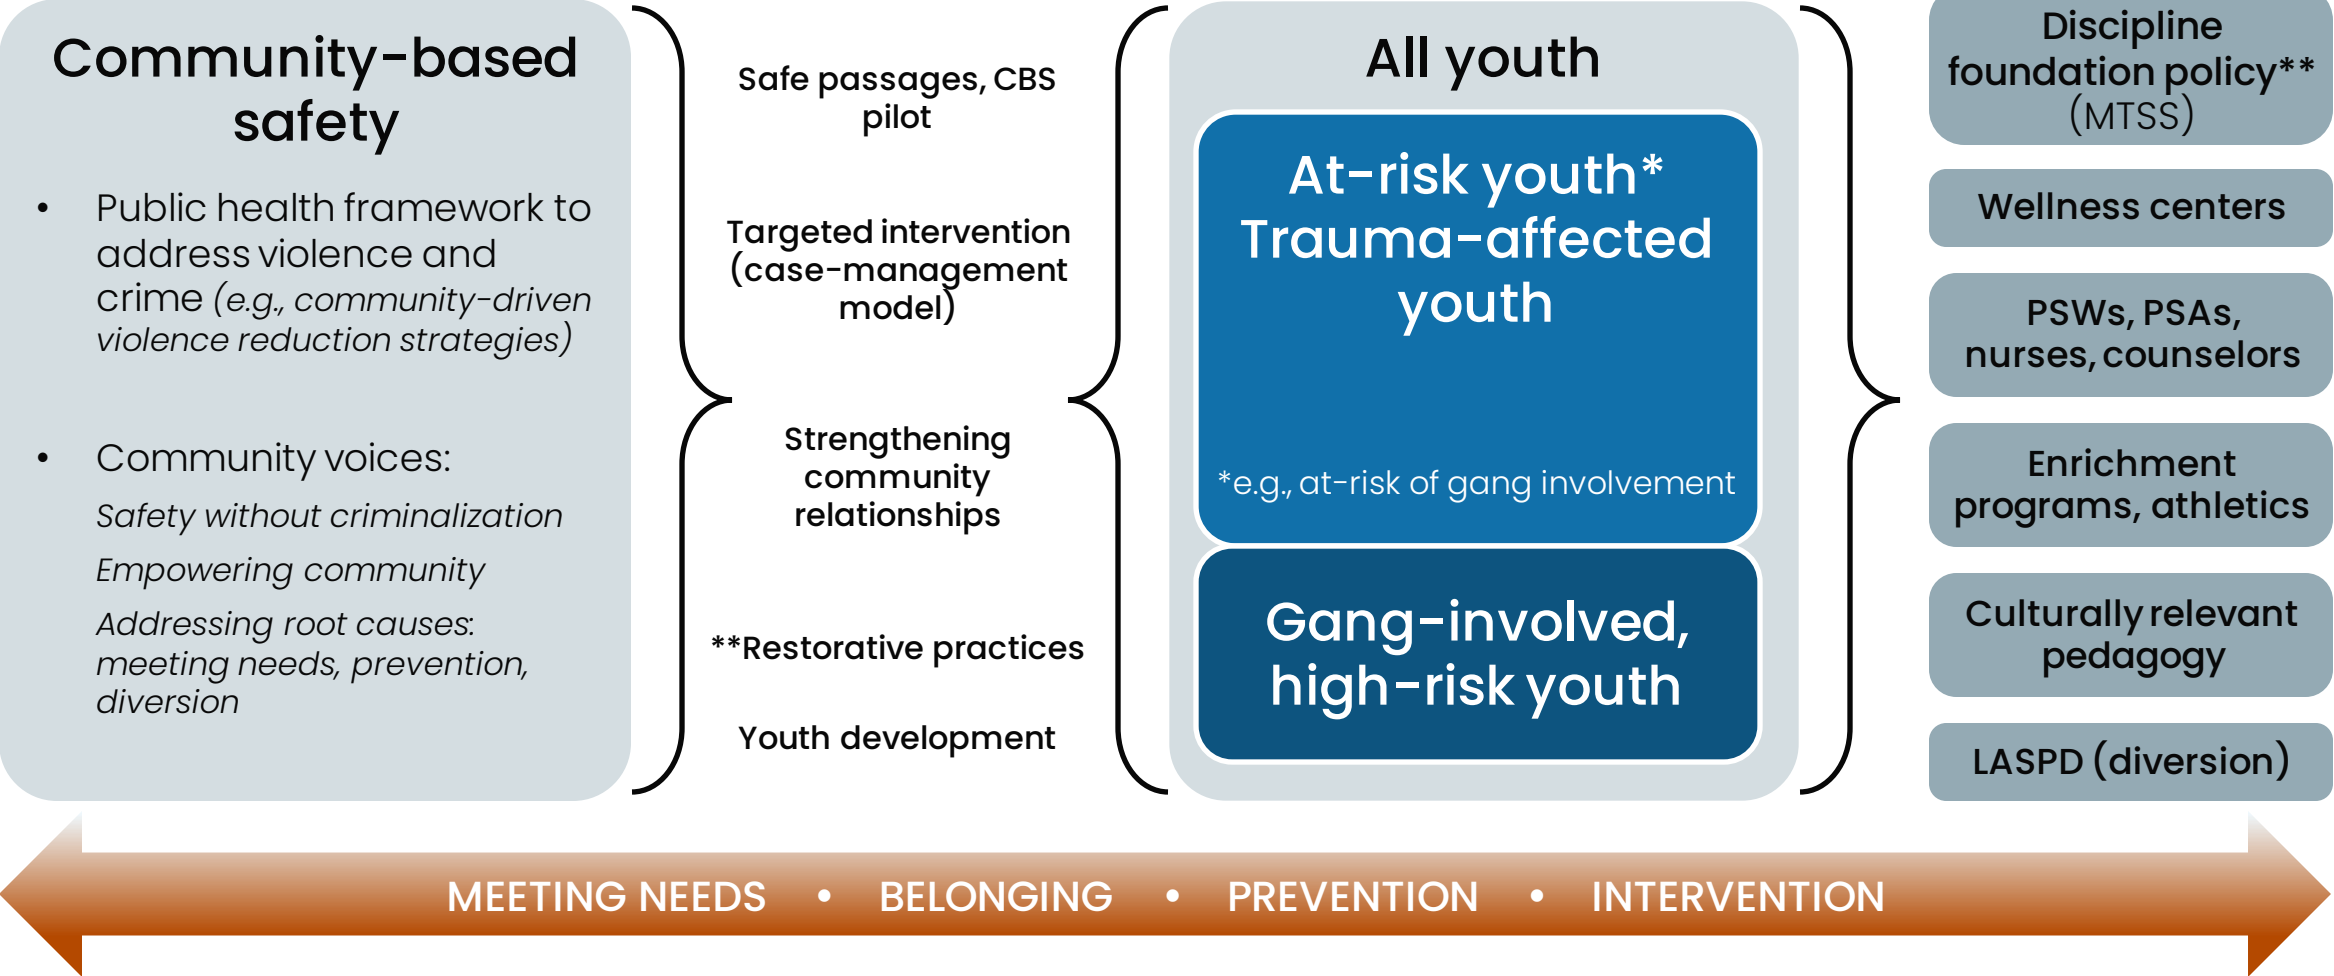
Community-based safety

- Public health framework to address violence and crime (e.g., community-driven violence reduction strategies)

- Community voices:

Safety without criminalization

Empowering community

Addressing root causes: meeting needs, prevention, diversion

Safe passages, CBS pilot

Targeted intervention (case-management model)

Strengthening community relationships

**Restorative practices

Youth development

All youth

At-risk youth*
Trauma-affected youth

*e.g., at-risk of gang involvement

Gang-involved, high-risk youth

Discipline foundation policy** (MTSS)

Wellness centers

PSWs, PSAs, nurses, counselors

Enrichment programs, athletics

Culturally relevant pedagogy

LASPD (diversion)

MEETING NEEDS • BELONGING • PREVENTION • INTERVENTION